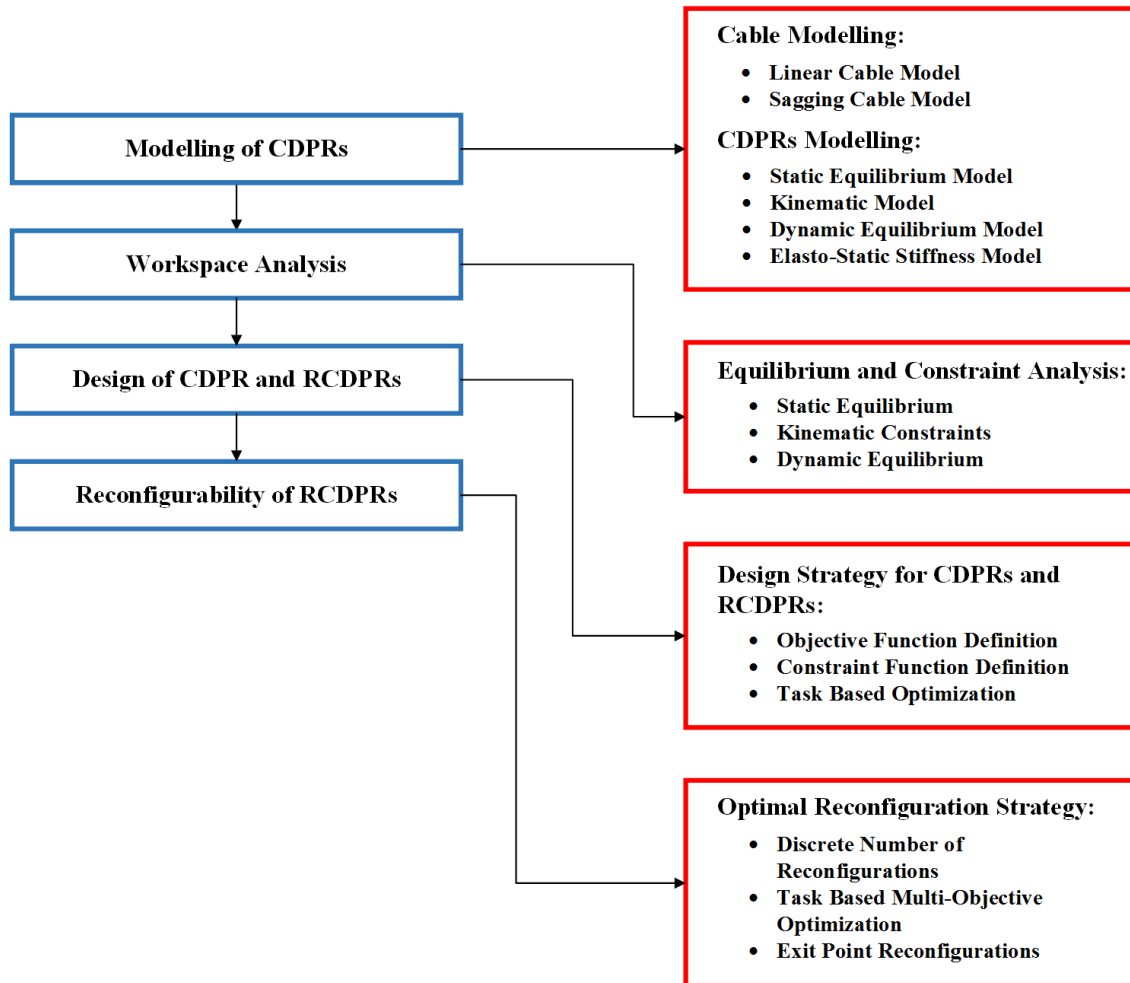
Modelling of CDPRs

Workspace Analysis

Design of CDPR and RCDPRs

Reconfigurability of RCDPRs

Cable Modelling:
- Linear Cable Model
- Sagging Cable Model

CDPRs Modelling:
- Static Equilibrium Model
- Kinematic Model
- Dynamic Equilibrium Model
- Elasto-Static Stiffness Model

Equilibrium and Constraint Analysis:
- Static Equilibrium
- Kinematic Constraints
- Dynamic Equilibrium

Design Strategy for CDPRs and RCDPRs:
- Objective Function Definition
- Constraint Function Definition
- Task Based Optimization

Optimal Reconfiguration Strategy:
- Discrete Number of Reconfigurations
- Task Based Multi-Objective Optimization
- Exit Point Reconfigurations